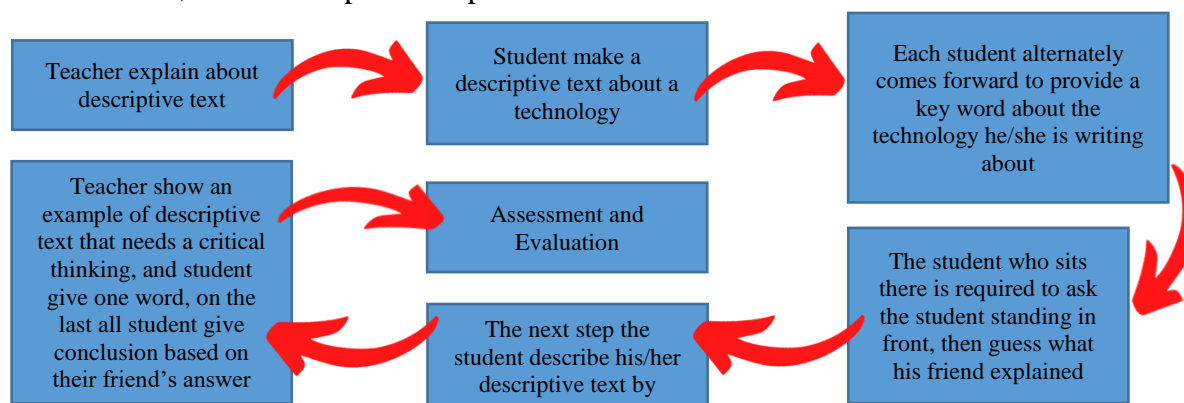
Teacher explain about descriptive text

Student make a descriptive text about a technology

Each student alternately comes forward to provide a key word about the technology he/she is writing about

The student who sits there is required to ask the student standing in front, then guess what his friend explained

The next step the student describe his/her descriptive text by

Teacher show an example of descriptive text that needs a critical thinking, and student give one word, on the last all student give conclusion based on their friend's answer

Assessment and Evaluation